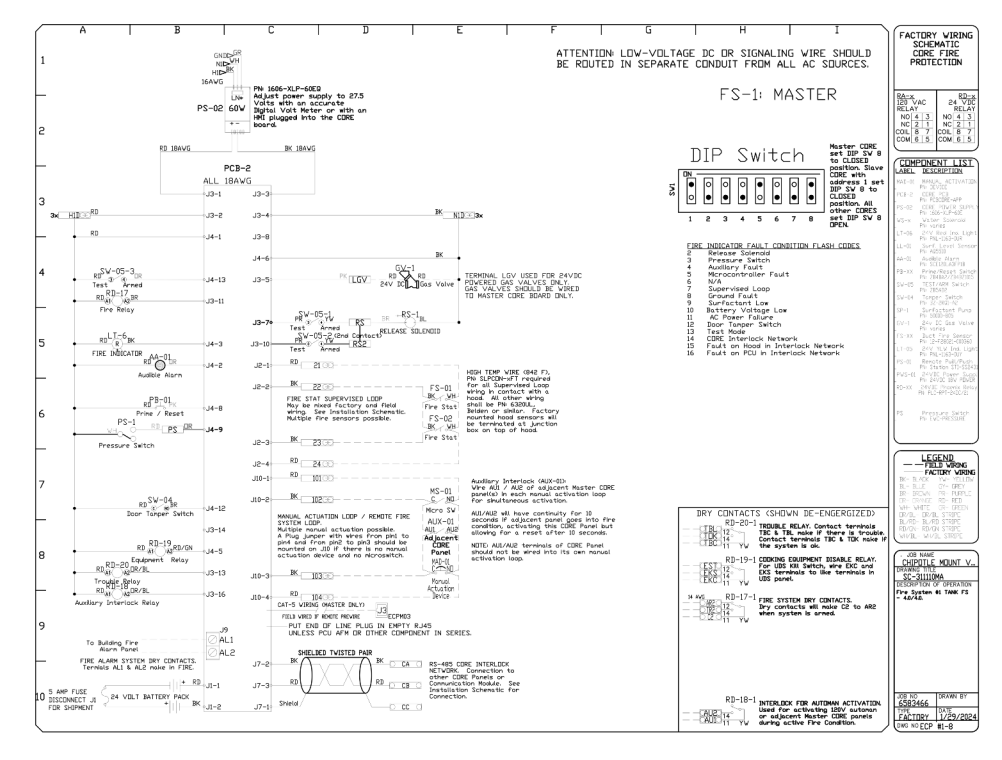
A B C D E F G H I

1 2 3 4 5 6 7 8 9 10

ATTENTION: LOW-VOLTAGE DC OR SIGNALING WIRE SHOULD BE ROUTED IN SEPARATE CONDUIT FROM ALL AC SOURCES.

FS-1: MASTER

GND GR
NE WH
HI BK
16AWG

PS-02 60W
LN+ -
PN: 1606-XLP-60EQ
Adjust power supply to 27.5 Volts with an accurate Digital Volt Meter or with an HMI plugged into the CORE board.

RD 18AWG
BK 18AWG
PCB-2
ALL 18AWG

J3-1 J3-2 J4-1 J4-13 J3-11 J4-3 J4-2 J4-8 J4-9 J4-12 J3-14 J4-5 J3-13 J3-16
J3-3 J3-4 J3-8 J4-6 J3-5 J3-7 J3-10 J2-1 J2-2 J2-3 J2-4 J10-1 J10-2 J10-3 J10-4 J7-2 J7-3 J7-1 J1-1 J1-2

3x HI RD
BK NI 3x

SW-05-3 Test Armed
RD-17 Fire Relay
LT-6 FIRE INDICATOR
AA-01 Audible Alarm
PB-01 Prime / Reset
PS-1 PS Pressure Switch
SW-04 Door Tamper Switch
RD-19 RD/GN
RD-20 Equipment Relay
RD-18 Trouble Relay
Auxiliary Interlock Relay

GV-1
LGV 24V DC Gas Valve
TERMINAL LGV USED FOR 24VDC POWERED GAS VALVES ONLY. GAS VALVES SHOULD BE WIRED TO MASTER CORE BOARD ONLY.

SW-05-1 Test Armed
SW-05-2 (2nd Contact) RS2
RS-1 RELEASE SOLENOID

HIGH TEMP WIRE (842 F), PN SLPCON-4FT required for all Supervised Loop wiring in contact with a hood. All other wiring shall be PN 6320UL, Belden or similar. Factory mounted hood sensors will be terminated at junction box on top of hood.

FIRE STAT SUPERVISED LOOP
May be mixed factory and field wiring. See Installation Schematic. Multiple fire sensors possible.

FS-01 Fire Stat
FS-02 Fire Stat

Auxiliary Interlock (AUX-01)
Wire AU1 / AU2 of adjacent Master CORE panel(s) in each manual activation loop for simultaneous activation.
AU1/AU2 will have continuity for 10 seconds if adjacent panel goes into fire condition, activating this CORE Panel but allowing for a reset after 10 seconds.
NOTE: AU1/AU2 terminals of CORE Panel should not be wired into its own manual activation loop.

MS-01 Micro SW
AUX-01 Adjacent CORE Panel
MA-01 Manual Actuation Device

MANUAL ACTUATION LOOP / REMOTE FIRE SYSTEM LOOP.
Multiple manual actuation possible. A Plug jumper with wires from pin1 to pin4 and from pin2 to pin3 should be mounted on J10 if there is no manual actuation device and no microswitch.

CAT-5 WIRING (MASTER ONLY)
J3
FIELD WIRED IF REMOTE PREWIRE
ECPM03
PUT END OF LINE PLUG IN EMPTY RJ45 UNLESS PCU AFM OR OTHER COMPONENT IN SERIES.

J9 AL1 AL2
To Building Fire Alarm Panel
FIRE ALARM SYSTEM DRY CONTACTS. Termials AL1 & AL2 make in FIRE.

SHIELDED TWISTED PAIR
CA CB CC Shield
RS-485 CORE INTERLOCK NETWORK. Connection to other CORE Panels or Communication Module. See Installation Schematic for Connection.

5 AMP FUSE DISCONNECT J1 FOR SHIPMENT
24 VOLT BATTERY PACK

DIP Switch
SW1 ON
1 2 3 4 5 6 7 8
Master CORE set DIP SW 8 to CLOSED position. Slave CORE with address 1 set DIP SW 8 to CLOSED position. All other CORES set DIP SW 8 OPEN.

FIRE INDICATOR FAULT CONDITION FLASH CODES
2 Release Solenoid
3 Pressure Switch
4 Auxiliary Fault
5 Microcontroller Fault
6 N/A
7 Supervised Loop
8 Ground Fault
9 Surfactant Low
10 Battery Voltage Low
11 AC Power Failure
12 Door Tamper Switch
13 Test Mode
14 CORE Interlock Network
15 Fault on Hood in Interlock Network
16 Fault on PCU in Interlock Network

DRY CONTACTS (SHOWN DE-ENERGIZED)
RD-20-1 TBC 12 TBL 14 TBK 11
TROUBLE RELAY. Contact terminals TBC & TBL make if there is trouble. Contact terminals TBC & TBK make if the system is ok.
RD-19-1 EST EKC EKS
COOKING EQUIPMENT DISABLE RELAY. For UDS Kill Switch, wire EKC and EKS terminals to like terminals in UDS panel.
RD-17-1 AR2 C2 AR1
FIRE SYSTEM DRY CONTACTS. Dry contacts will make C2 to AR2 when system is armed.
RD-18-1 AU2 AU1
INTERLOCK FOR AUTOMAN ACTIVATION. Used for activating 120V automan or adjacent Master CORE panels during active Fire Condition.

FACTORY WIRING SCHEMATIC CORE FIRE PROTECTION

RA-x 120 VAC RELAY
RD-x 24 VDC RELAY
NO 4 3
NC 2 1
COIL 8 7
COM 6 5

COMPONENT LIST
LABEL DESCRIPTION
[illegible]

LEGEND
FIELD WIRING
FACTORY WIRING
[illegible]

JOB NAME CHIPOTLE MOUNT V...
DRAWING TITLE SC-31110MA
DESCRIPTION OF OPERATION
Fire System #1 TANK FS - 4.0/4.0.
JOB NO 6583466
DRAWN BY
TYPE FACTORY 1/29/2024
DWG NO ECP #1-8